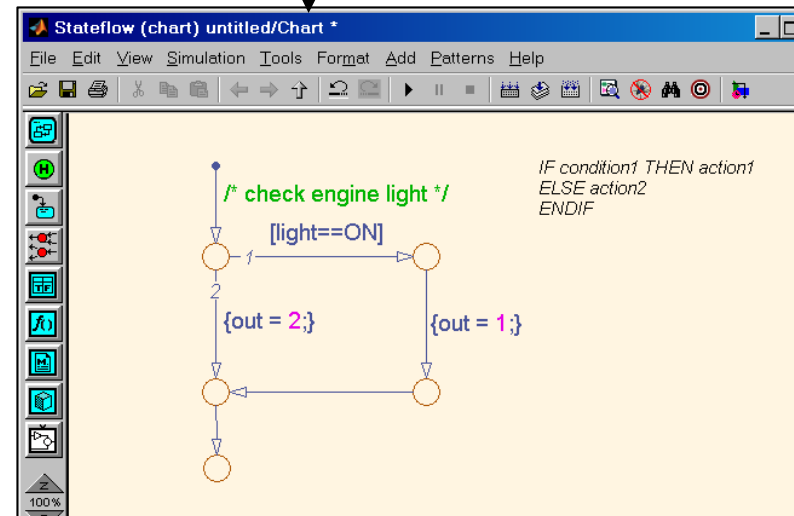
Stateflow (chart) untitled/Chart *

File Edit View Simulation Tools Format Add Patterns Help

/* check engine light */

[light==ON]

1

2

{out = 2;}

{out = 1;}

IF condition1 THEN action1
ELSE action2
ENDIF

100%